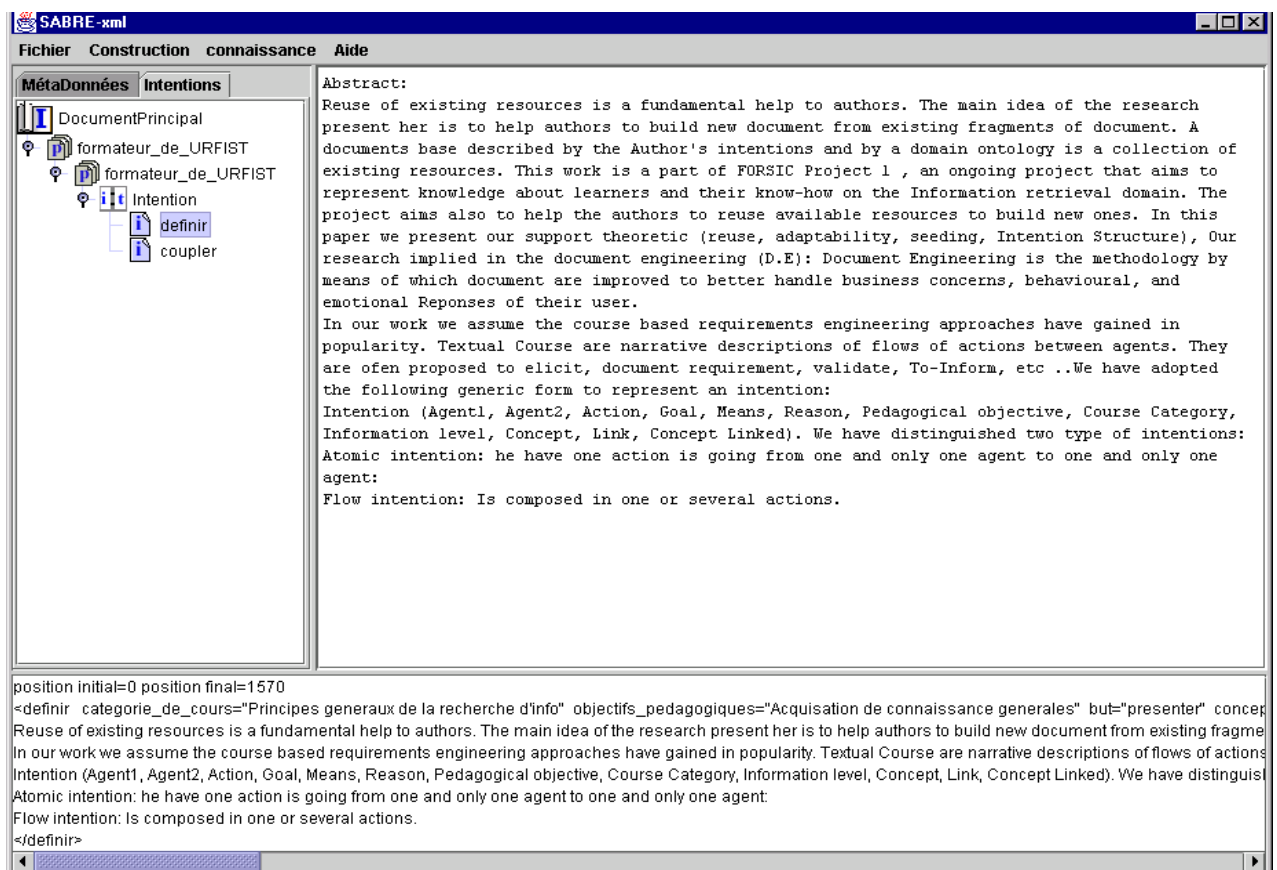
SABRE-xml

Fichier Construction connaissance Aide

MétaDonnées Intentions

DocumentPrincipal
formateur_de_URFIST
formateur_de_URFIST
Intention
definir
coupler

Abstract:
Reuse of existing resources is a fundamental help to authors. The main idea of the research present her is to help authors to build new document from existing fragments of document. A documents base described by the Author's intentions and by a domain ontology is a collection of existing resources. This work is a part of FORSIC Project 1 , an ongoing project that aims to represent knowledge about learners and their know-how on the Information retrieval domain. The project aims also to help the authors to reuse available resources to build new ones. In this paper we present our support theoretic (reuse, adaptability, seeding, Intention Structure), Our research implied in the document engineering (D.E): Document Engineering is the methodology by means of which document are improved to better handle business concerns, behavioural, and emotional Reponses of their user.
In our work we assume the course based requirements engineering approaches have gained in popularity. Textual Course are narrative descriptions of flows of actions between agents. They are ofen proposed to elicit, document requirement, validate, To-Inform, etc ..We have adopted the following generic form to represent an intention:
Intention (Agent1, Agent2, Action, Goal, Means, Reason, Pedagogical objective, Course Category, Information level, Concept, Link, Concept Linked). We have distinguished two type of intentions:
Atomic intention: he have one action is going from one and only one agent to one and only one agent:
Flow intention: Is composed in one or several actions.

position initial=0 position final=1570
<definir categorie_de_cours="Principes generaux de la recherche d'info" objectifs_pedagogiques="Acquisation de connaissance generales" but="presenter" concep
Reuse of existing resources is a fundamental help to authors. The main idea of the research present her is to help authors to build new document from existing fragme
In our work we assume the course based requirements engineering approaches have gained in popularity. Textual Course are narrative descriptions of flows of actions
Intention (Agent1, Agent2, Action, Goal, Means, Reason, Pedagogical objective, Course Category, Information level, Concept, Link, Concept Linked). We have distinguis
Atomic intention: he have one action is going from one and only one agent to one and only one agent:
Flow intention: Is composed in one or several actions.
</definir>